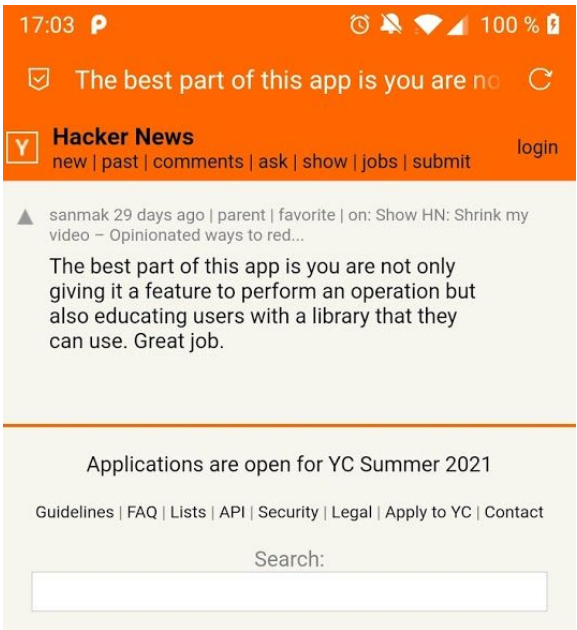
17:03 P 100 %

The best part of this app is you are no

Y Hacker News
new | past | comments | ask | show | jobs | submit
login

sanmak 29 days ago | parent | favorite | on: Show HN: Shrink my video – Opinionated ways to red...

The best part of this app is you are not only giving it a feature to perform an operation but also educating users with a library that they can use. Great job.

Applications are open for YC Summer 2021

Guidelines | FAQ | Lists | API | Security | Legal | Apply to YC | Contact

Search: